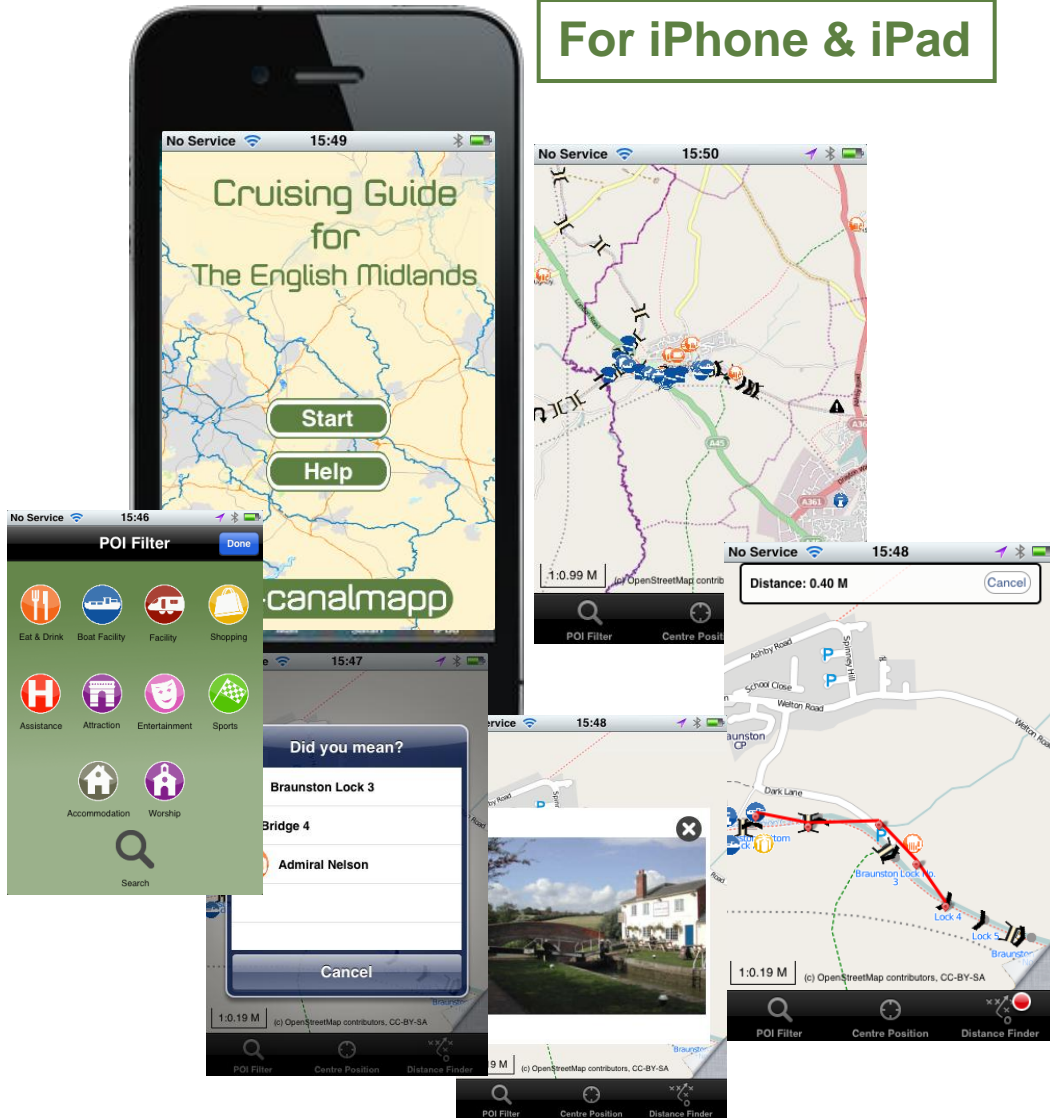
For iPhone & iPad

No Service 15:49

Cruising Guide for The English Midlands

Start

Help

canalmapp

No Service 15:50

A45

A361

1:0.99 M (c) OpenStreetMap contrib

POI Filter Centre Positi

No Service 15:46

POI Filter Done

Eat & Drink Boat Facility Facility Shopping

Assistance Attraction Entertainment Sports

Accommodation Worship

Search

15:47

Did you mean?

Braunston Lock 3

Bridge 4

Admiral Nelson

Cancel

1:0.19 M (c) OpenStreetMap contributors, CC-BY-SA

POI Filter Centre Position Distance Finder

Service 15:48

1:0.19 M (c) OpenStreetMap contributors, CC-BY-SA

POI Filter Centre Position Distance Finder

No Service 15:48

Distance: 0.40 M Cancel

Ashby Road

School Close

Welton Road

Spinney Hill

Braunston CP

Dark Lane

Braunston Lock No. 3

Lock 4

Lock 5

1:0.19 M (c) OpenStreetMap contributors, CC-BY-SA

POI Filter Centre Position Distance Finder